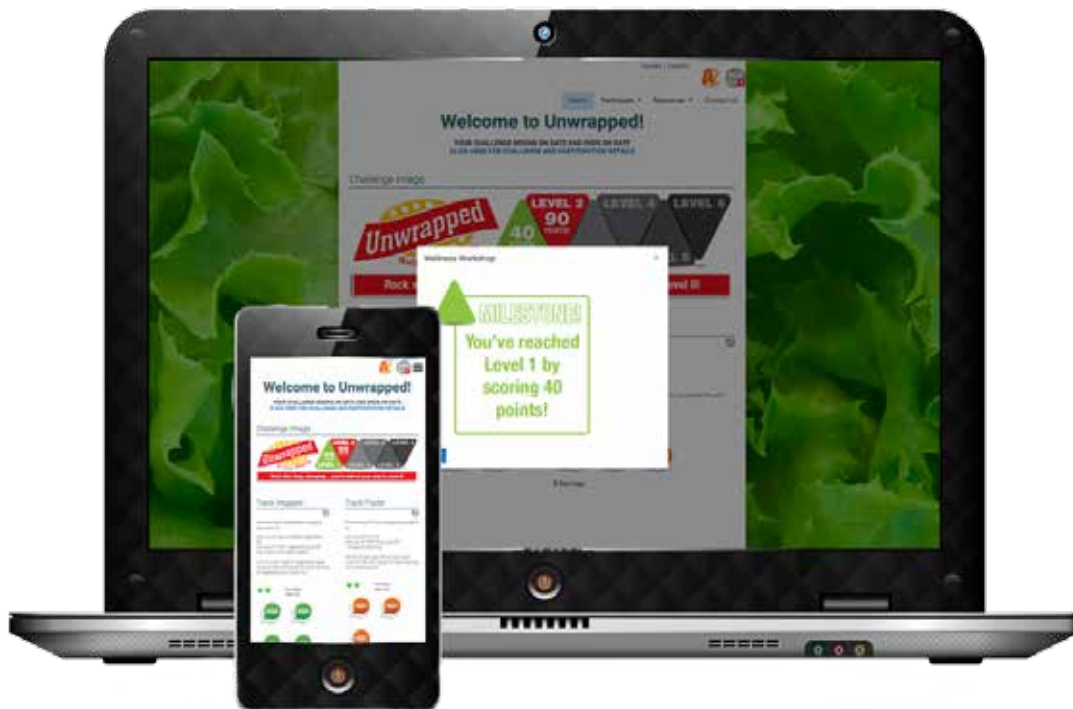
Home Participate Resources Contact Us

Welcome to Unwrapped!

YOUR CHALLENGE BEGINS ON DATE AND ENDS ON DATE
CLICK HERE FOR CHALLENGE AND PARTICIPATION DETAILS

Challenge Image

Unwrapped

40

LEVEL 2
90
POINTS

LEVEL 4

LEVEL 5

Rock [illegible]

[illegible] Level II!

Wellness Workshop

MILESTONE!
You've reached Level 1 by scoring 40 points!

Welcome to Unwrapped!

Challenge Image

Unwrapped

Track Veggies

Track Fruits